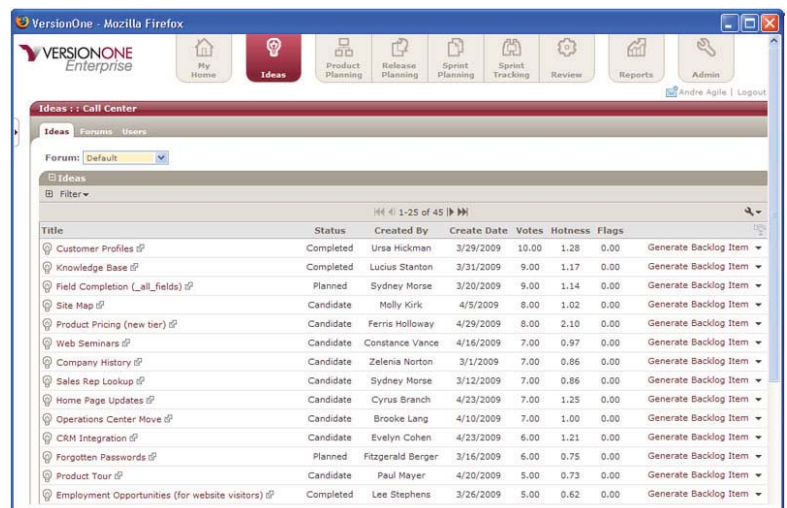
VersionOne - Mozilla Firefox

VERSIONONE Enterprise

My Home | Ideas | Product Planning | Release Planning | Sprint Planning | Sprint Tracking | Review | Reports | Admin

Andre Agile | Logout

Ideas : : Call Center

Ideas | Forums | Users

Forum: Default

Ideas

Filter

1-25 of 45

| Title | Status | Created By | Create Date | Votes | Hotness | Flags | |
|---|---|---|---|---|---|---|---|
| Customer Profiles | Completed | Ursa Hickman | 3/29/2009 | 10.00 | 1.28 | 0.00 | Generate Backlog Item |
| Knowledge Base | Completed | Lucius Stanton | 3/31/2009 | 9.00 | 1.17 | 0.00 | Generate Backlog Item |
| Field Completion (_all_fields) | Planned | Sydney Morse | 3/20/2009 | 9.00 | 1.14 | 0.00 | Generate Backlog Item |
| Site Map | Candidate | Molly Kirk | 4/5/2009 | 8.00 | 1.02 | 0.00 | Generate Backlog Item |
| Product Pricing (new tier) | Candidate | Ferris Holloway | 4/29/2009 | 8.00 | 2.10 | 0.00 | Generate Backlog Item |
| Web Seminars | Candidate | Constance Vance | 4/16/2009 | 7.00 | 0.97 | 0.00 | Generate Backlog Item |
| Company History | Candidate | Zelenia Norton | 3/1/2009 | 7.00 | 0.86 | 0.00 | Generate Backlog Item |
| Sales Rep Lookup | Candidate | Sydney Morse | 3/12/2009 | 7.00 | 0.86 | 0.00 | Generate Backlog Item |
| Home Page Updates | Candidate | Cyrus Branch | 4/23/2009 | 7.00 | 1.25 | 0.00 | Generate Backlog Item |
| Operations Center Move | Candidate | Brooke Lang | 4/10/2009 | 7.00 | 1.00 | 0.00 | Generate Backlog Item |
| CRM Integration | Candidate | Evelyn Cohen | 4/23/2009 | 6.00 | 1.21 | 0.00 | Generate Backlog Item |
| Forgotten Passwords | Planned | Fitzgerald Berger | 3/16/2009 | 6.00 | 0.75 | 0.00 | Generate Backlog Item |
| Product Tour | Candidate | Paul Mayer | 4/20/2009 | 5.00 | 0.73 | 0.00 | Generate Backlog Item |
| Employment Opportunities (for website visitors) | Completed | Lee Stephens | 3/26/2009 | 5.00 | 0.62 | 0.00 | Generate Backlog Item |